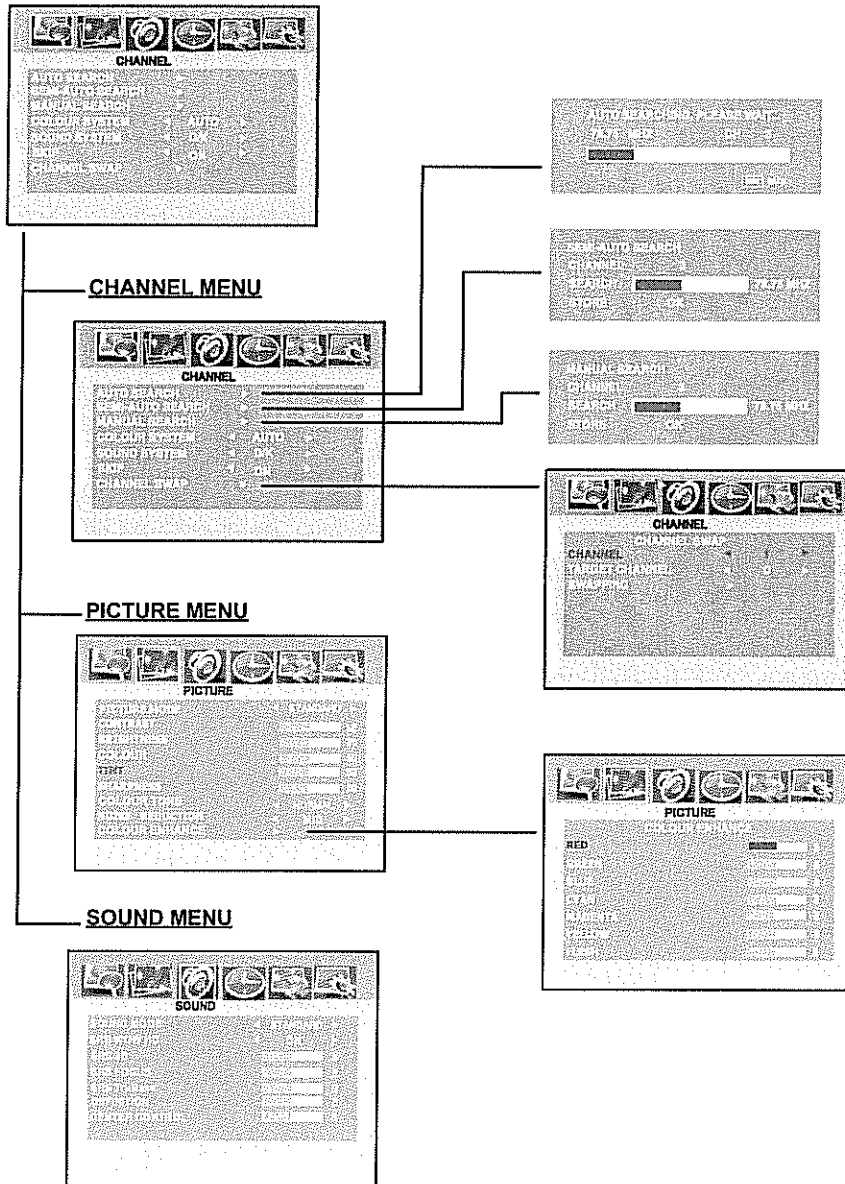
CHANNEL
AUTO SEARCH
SEMI-AUTO SEARCH
MANUAL SEARCH
COLOUR SYSTEM AUTO
SOUND SYSTEM DK
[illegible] ON
CHANNEL SWAP

CHANNEL MENU

CHANNEL
AUTO SEARCH
SEMI-AUTO SEARCH
MANUAL SEARCH
COLOUR SYSTEM AUTO
SOUND SYSTEM DK
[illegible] ON
CHANNEL SWAP

AUTO SEARCHING, PLEASE WAIT
77.75 MHZ CH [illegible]

SEMI-AUTO SEARCH
CHANNEL
SEARCH 77.75 MHZ
STORE OK

MANUAL SEARCH
CHANNEL
SEARCH 77.75 MHZ
STORE OK

CHANNEL
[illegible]
CHANNEL
TARGET CHANNEL
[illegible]

PICTURE MENU

PICTURE
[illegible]
CONTRAST
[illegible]
COLOUR
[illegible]
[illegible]
COLOUR TONE
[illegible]
COLOUR BALANCE

PICTURE
COLOUR BALANCE
RED
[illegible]
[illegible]
CYAN
MAGENTA
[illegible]
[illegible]

SOUND MENU

SOUND
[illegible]